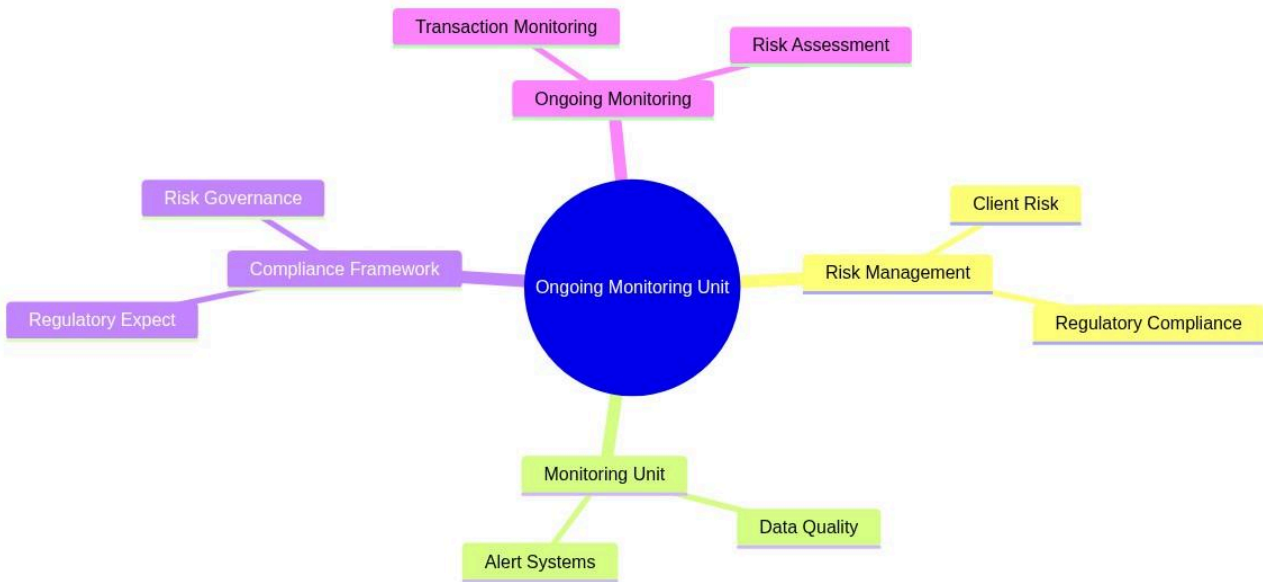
Transaction Monitoring

Risk Assessment

Ongoing Monitoring

Risk Governance

Client Risk

Compliance Framework

Ongoing Monitoring Unit

Risk Management

Regulatory Expect

Regulatory Compliance

Monitoring Unit

Data Quality

Alert Systems